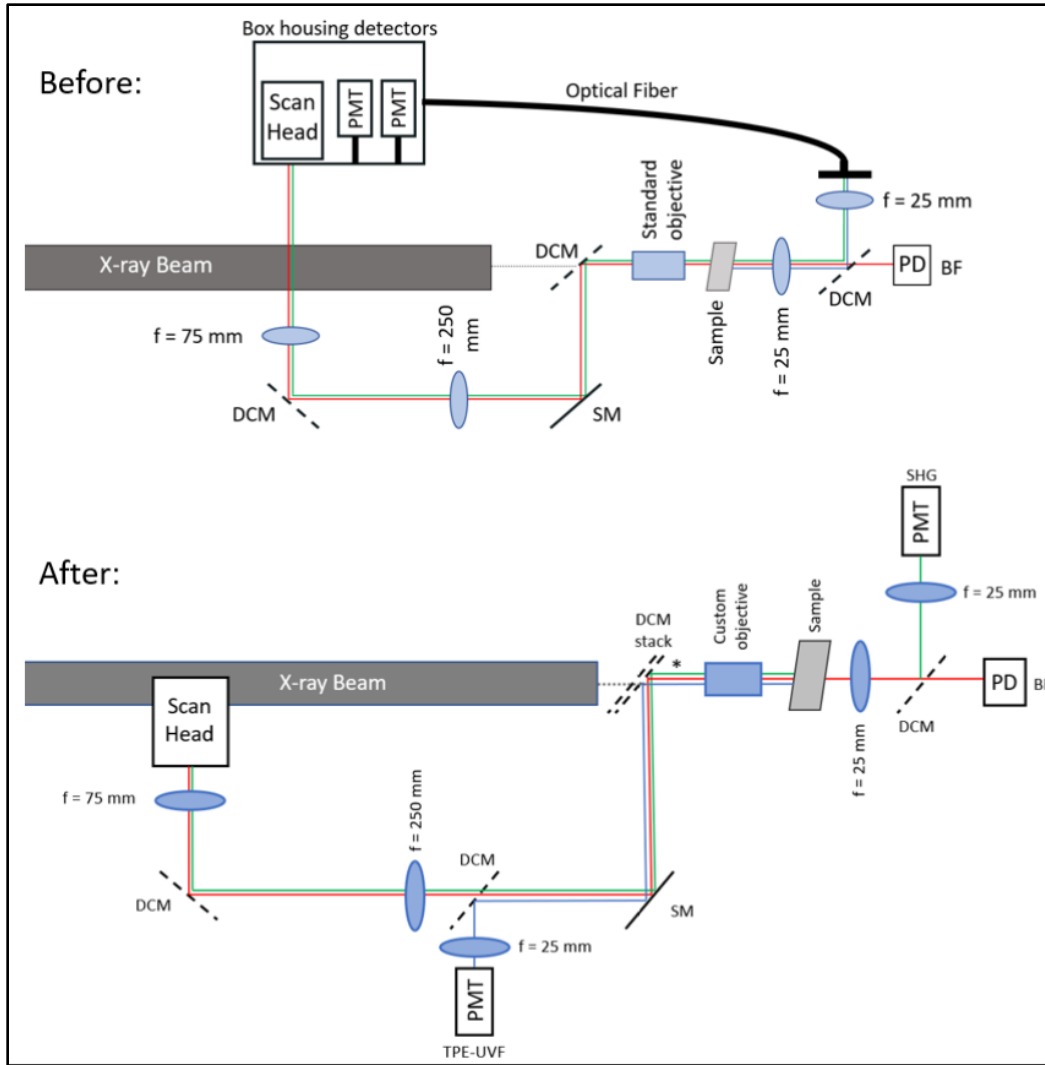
Before:

Box housing detectors

Scan Head

PMT

PMT

Optical Fiber

f = 25 mm

X-ray Beam

DCM

Standard objective

PD

BF

DCM

Sample

f = 25 mm

f = 75 mm

f = 250 mm

DCM

SM

After:

SHG

PMT

f = 25 mm

DCM stack

*

Custom objective

Sample

X-ray Beam

PD

BF

Scan Head

DCM

f = 25 mm

f = 75 mm

f = 250 mm

DCM

DCM

SM

f = 25 mm

PMT

TPE-UVF